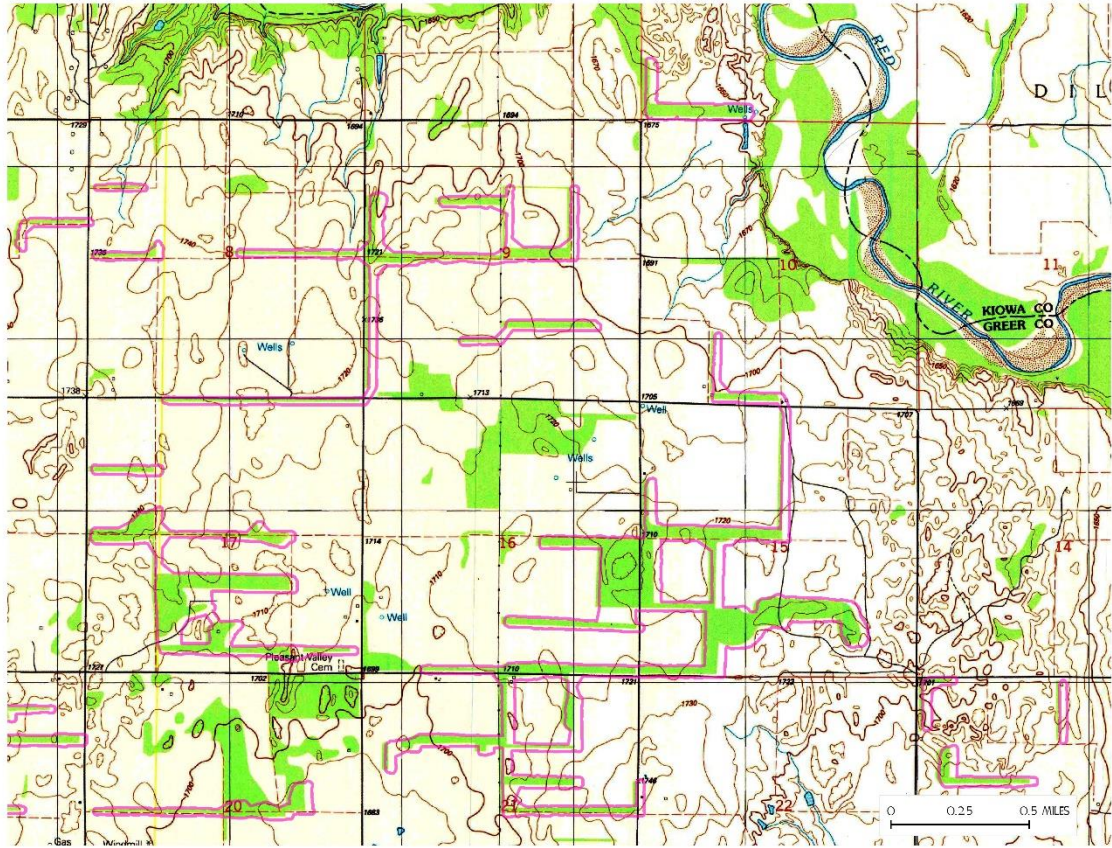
D I L

RED

RIVER

KIOWA CO
GREER CO

Wells

1729
1710
1694
1694
1675
1650
1670
1620

8
9
10
11

1725
1740
1721
1691
1670

1736
Wells
1720

1738
1713
1705
Well
1707
1700
1669

1720
Wells

17
16
15
14

1714
1710
1720

Well
Well
1710

Pleasant Valley
Cem

1721
1702
1698
1718
1731
1732
1701
1730
1700
1746
1683

20
21
22

Gas
Windmill

0
0.25
0.5 MILES